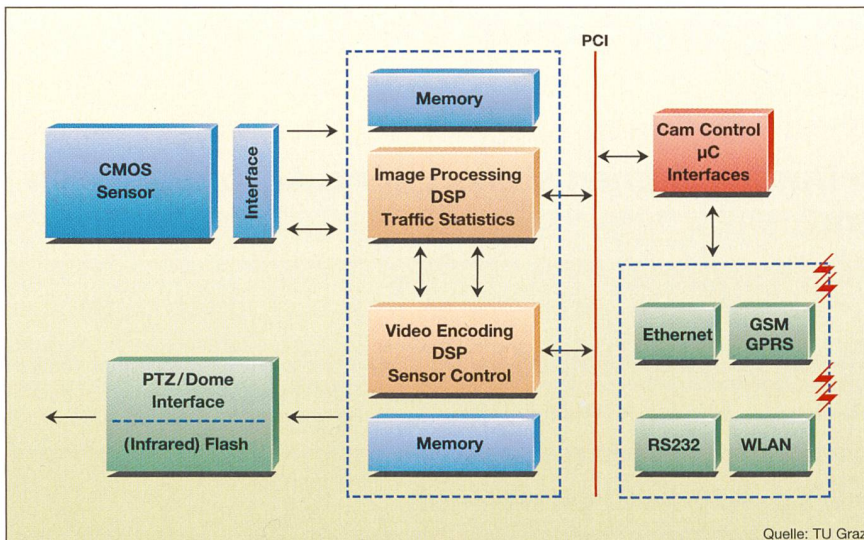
PCI

Memory

CMOS Sensor

Interface

Image Processing DSP Traffic Statistics

Cam Control µC Interfaces

Video Encoding DSP Sensor Control

Ethernet

GSM GPRS

PTZ/Dome Interface

(Infrared) Flash

Memory

RS232

WLAN

Quelle: TU Graz